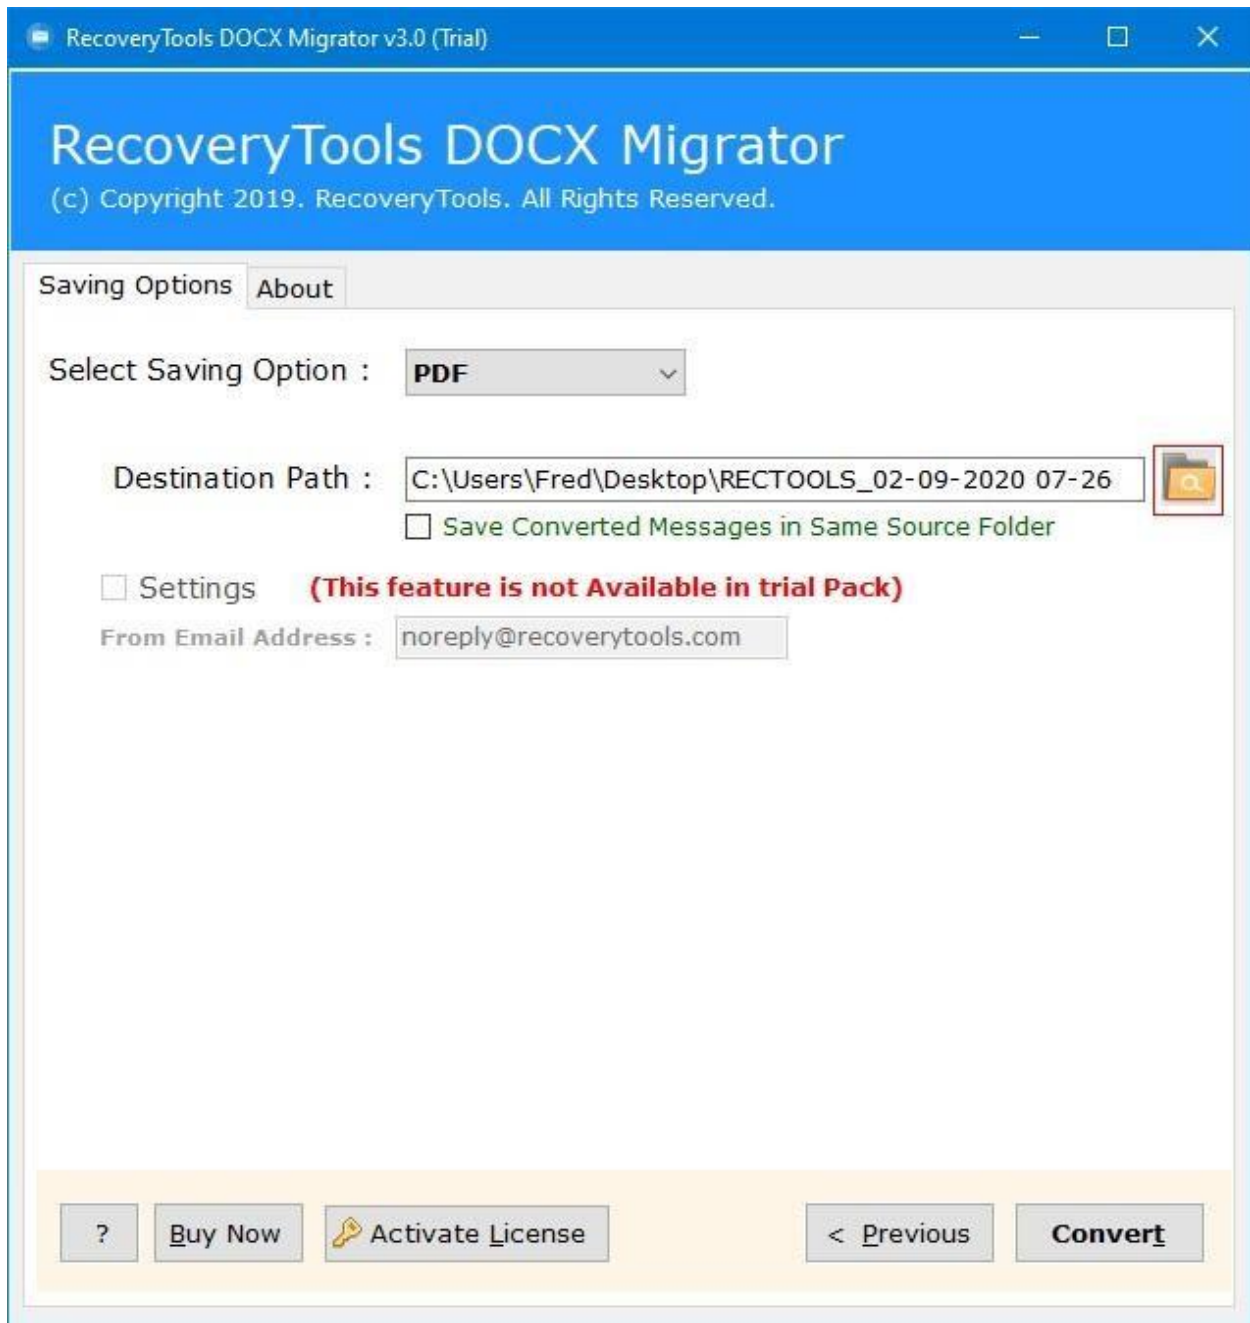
RecoveryTools DOCX Migrator v3.0 (Trial)

RecoveryTools DOCX Migrator
(c) Copyright 2019. RecoveryTools. All Rights Reserved.

Saving Options About

Select Saving Option : PDF

Destination Path : C:\Users\Fred\Desktop\RECTOOLS_02-09-2020 07-26

Save Converted Messages in Same Source Folder

Settings (This feature is not Available in trial Pack)

From Email Address : noreply@recoverytools.com

? Buy Now Activate License < Previous Convert